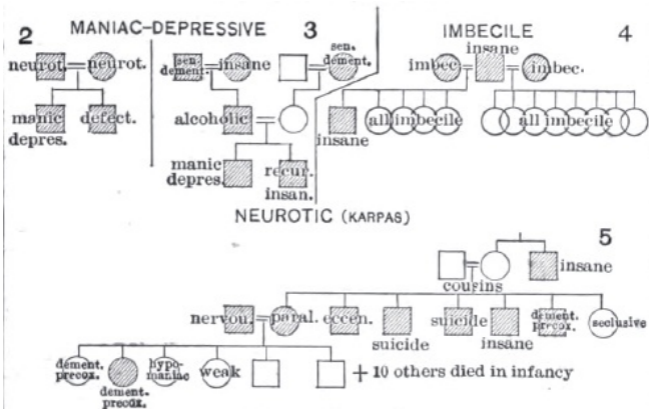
2 MANIAC-DEPRESSIVE

neurot. neurot.

manic depres. defect.

3

sen. dement. insane sen. dement.

alcoholic

manic depres. recur. insan.

insane

NEUROTIC (KARPAS)

IMBECILE 4

insane

imbec. imbec.

all imbecile all imbecile

5

cousins insane

nervous paral. eccen. suicide suicide insane dement. precox. seclusive

dement. precox. dement. precox. hypomaniac weak + 10 others died in infancy